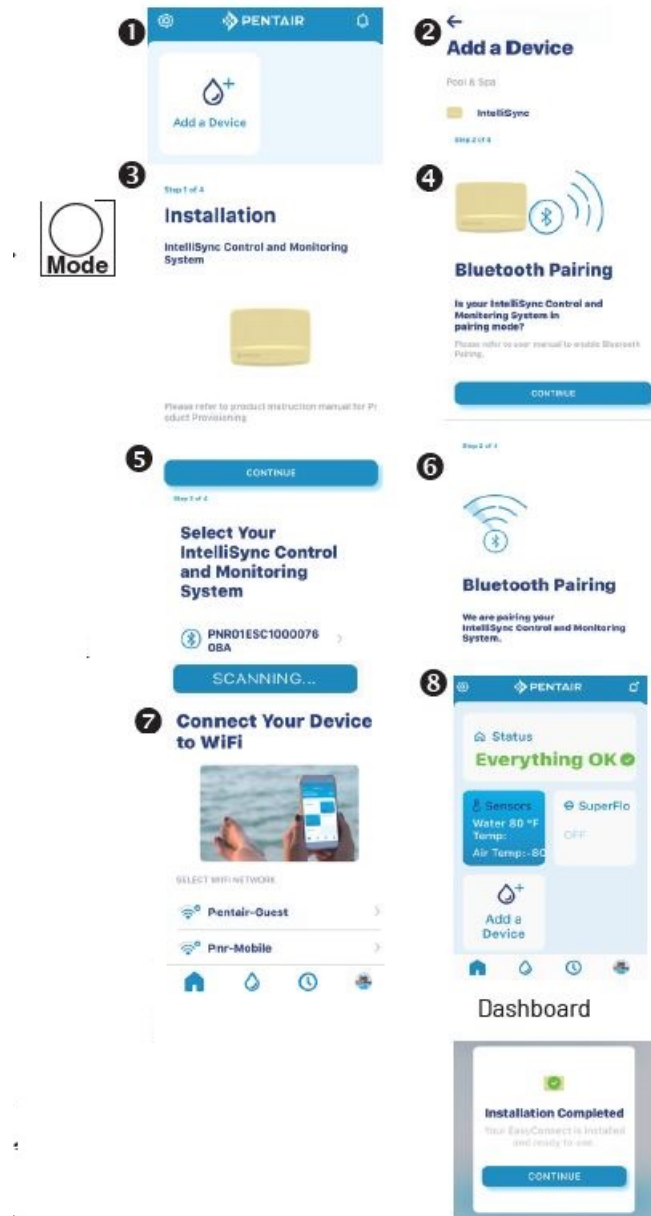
1 PENTAIR

Add a Device

2 ←
Add a Device

Pool & Spa

IntelliSync

Step 2 of 4

Mode

3 Step 1 of 4

Installation

IntelliSync Control and Monitoring System

Please refer to product instruction manual for Product Provisioning

4 Bluetooth Pairing

Is your IntelliSync Control and Monitoring System in pairing mode?

Please refer to your manual to enable Bluetooth Pairing.

CONTINUE

5 CONTINUE

Step 3 of 4

Select Your IntelliSync Control and Monitoring System

PNR01ESC1000076 OBA

SCANNING...

6 Step 3 of 4

Bluetooth Pairing

We are pairing your IntelliSync Control and Monitoring System.

7 Connect Your Device to WiFi

SELECT WIFI NETWORK

Pentair-Guest

Pnr-Mobile

8 PENTAIR

Status

Everything OK

Sensors
Water Temp: 80 °F
Air Temp: 80

SuperFlo
OFF

Add a Device

Dashboard

Installation Completed

Your EasyConnect is installed and ready to use.

CONTINUE